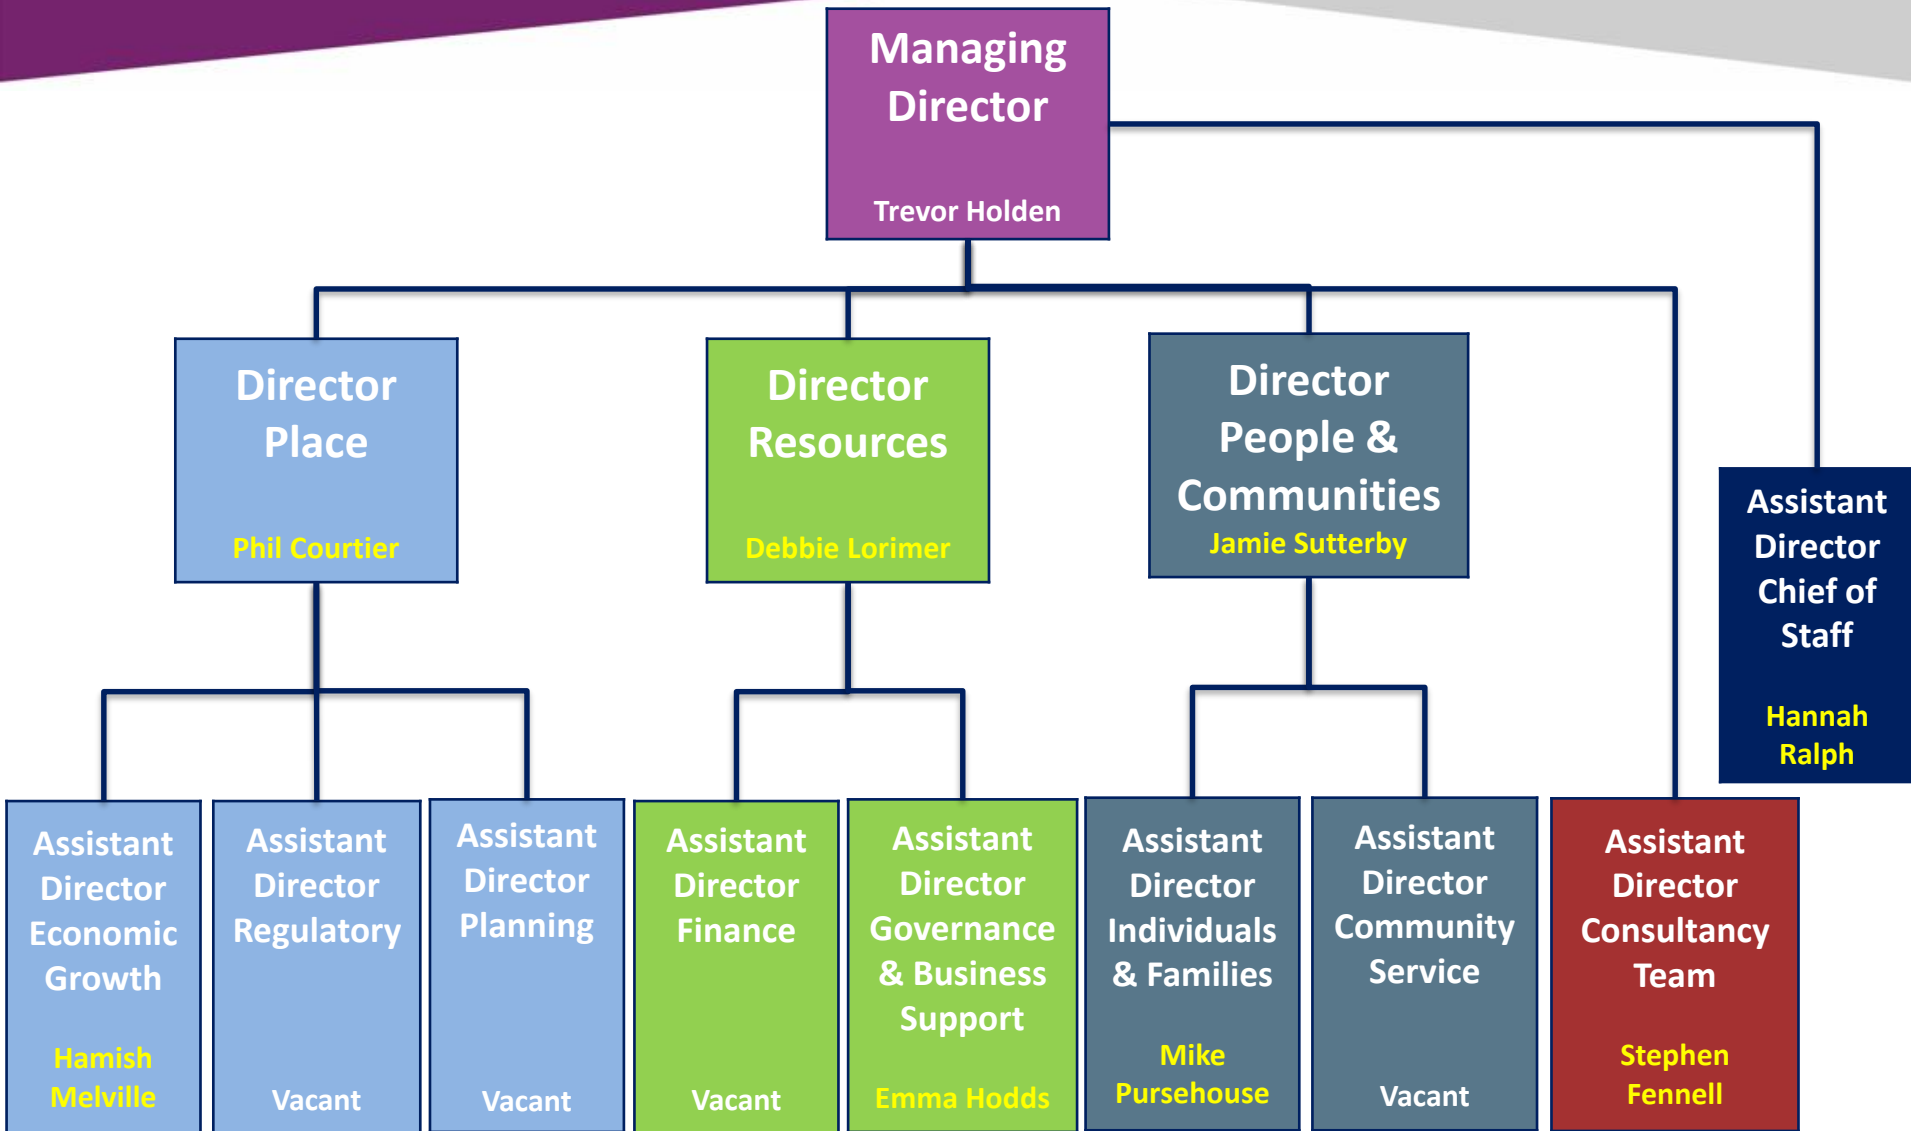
Managing Director

Trevor Holden

Director Place

Phil Courtier

Director Resources

Debbie Lorimer

Director People & Communities

Jamie Sutterby

Assistant Director Chief of Staff

Hannah Ralph

Assistant Director Economic Growth

Hamish Melville

Assistant Director Regulatory

Vacant

Assistant Director Planning

Vacant

Assistant Director Finance

Vacant

Assistant Director Governance & Business Support

Emma Hodds

Assistant Director Individuals & Families

Mike Pursehouse

Assistant Director Community Service

Vacant

Assistant Director Consultancy Team

Stephen Fennell